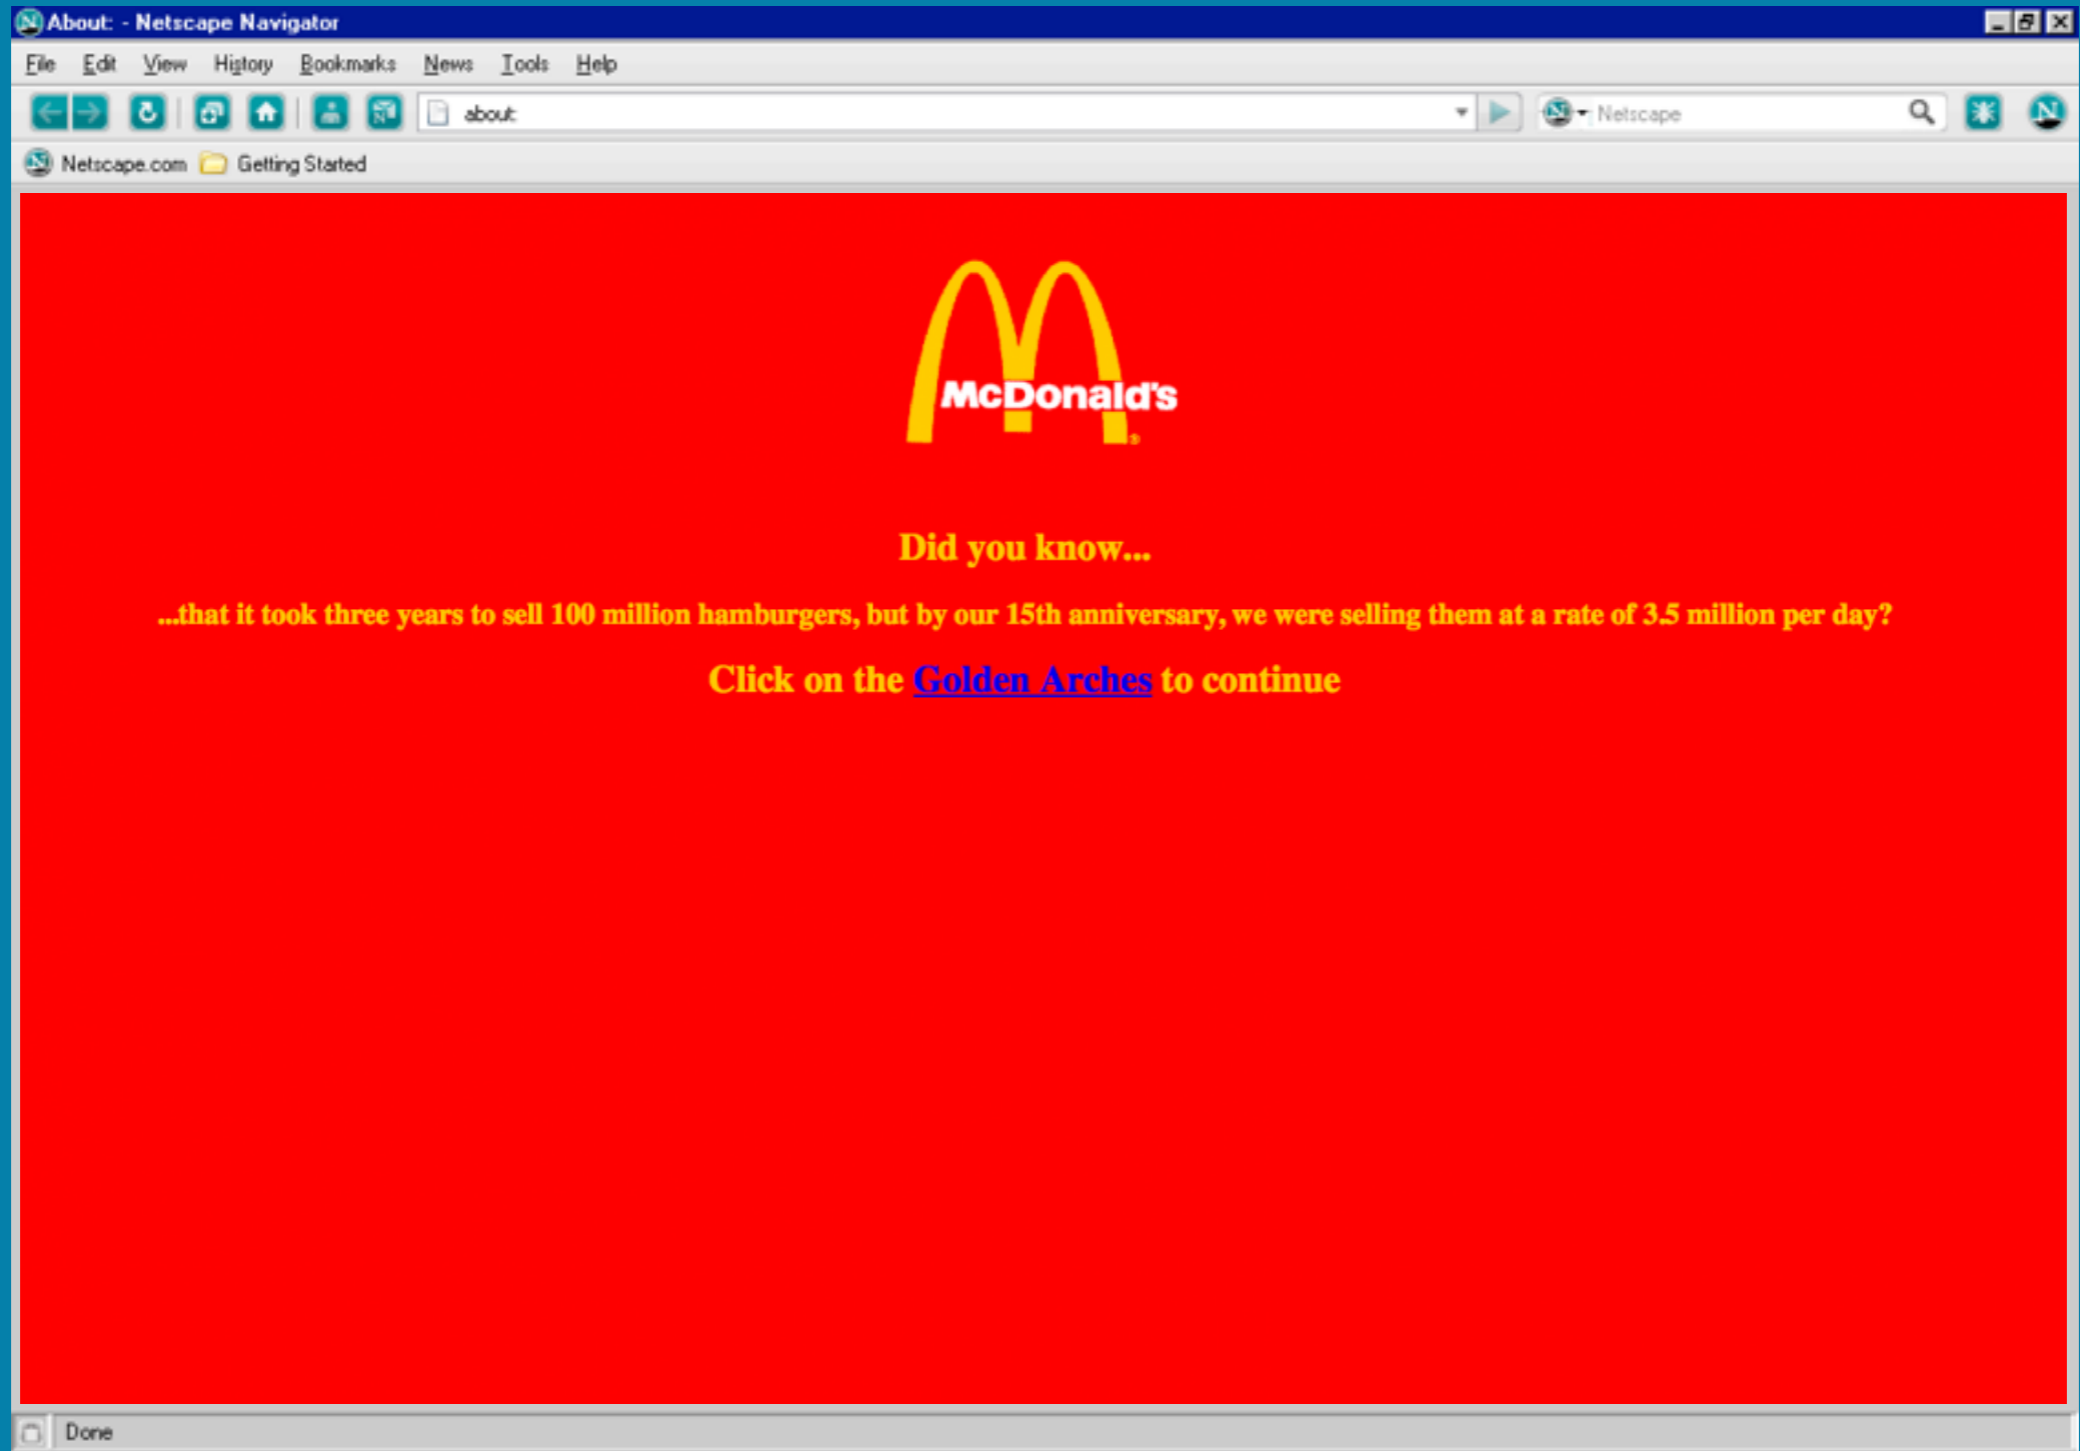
About: - Netscape Navigator

File Edit View History Bookmarks News Tools Help

about:

Netscape

Netscape.com Getting Started

McDonald's

Did you know...

...that it took three years to sell 100 million hamburgers, but by our 15th anniversary, we were selling them at a rate of 3.5 million per day?

Click on the Golden Arches to continue

Done